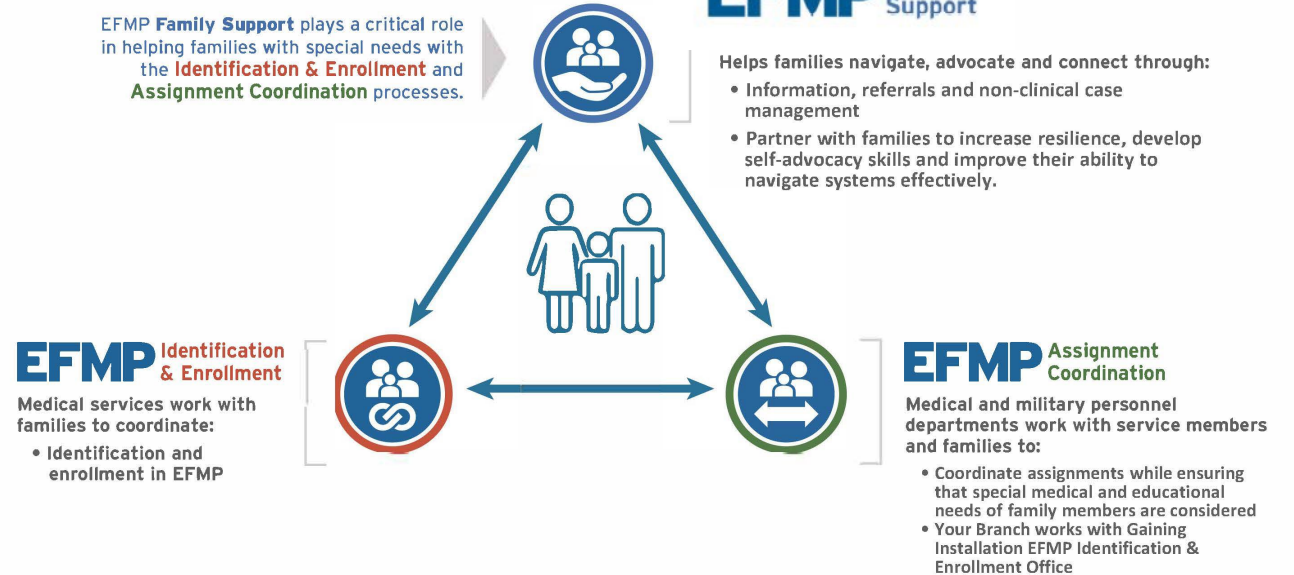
EFMP Family Support plays a critical role in helping families with special needs with the Identification & Enrollment and Assignment Coordination processes.

EFMP Support

Helps families navigate, advocate and connect through:

• Information, referrals and non-clinical case management

• Partner with families to increase resilience, develop self-advocacy skills and improve their ability to navigate systems effectively.

EFMP Identification & Enrollment

Medical services work with families to coordinate:

• Identification and enrollment in EFMP

EFMP Assignment Coordination

Medical and military personnel departments work with service members and families to:

• Coordinate assignments while ensuring that special medical and educational needs of family members are considered

• Your Branch works with Gaining Installation EFMP Identification & Enrollment Office